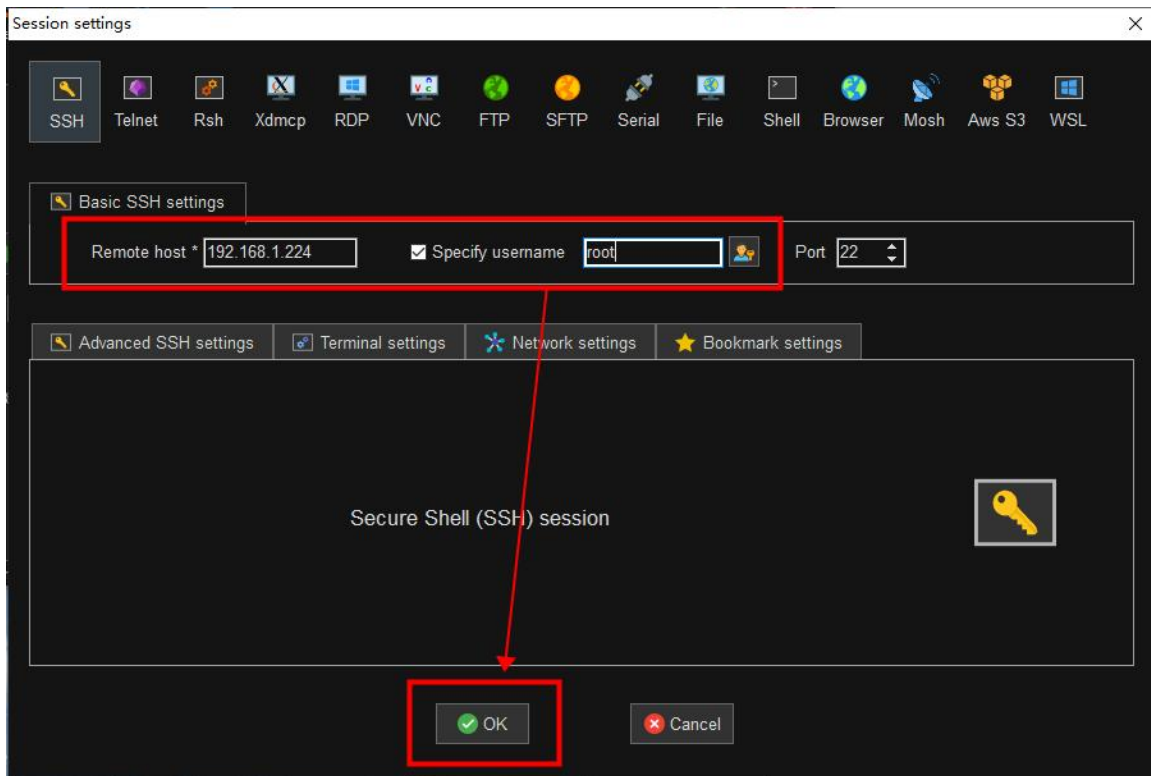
Session settings

SSH Telnet Rsh Xdmcp RDP VNC FTP SFTP Serial File Shell Browser Mosh Aws S3 WSL

Basic SSH settings

Remote host * 192.168.1.224 Specify username root Port 22

Advanced SSH settings Terminal settings Network settings Bookmark settings

Secure Shell (SSH) session

OK Cancel